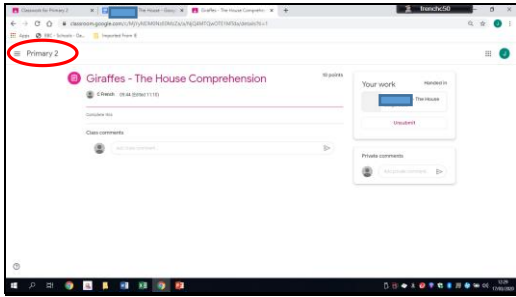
Classwork for Primary 2
The House - Goo
Giraffes - The House Comprehe
frenchc50
classroom.google.com/c/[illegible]
Apps
BBC - Schools - Ga...
Imported From IE
Primary 2
Giraffes - The House Comprehension
10 points
C French 09:46 (Edited 11:13)
Complete this
Class comments
Add class comment...
Your work
Handed in
The House
Unsubmit
Private comments
Add private comment...
12:29
17/04/2020